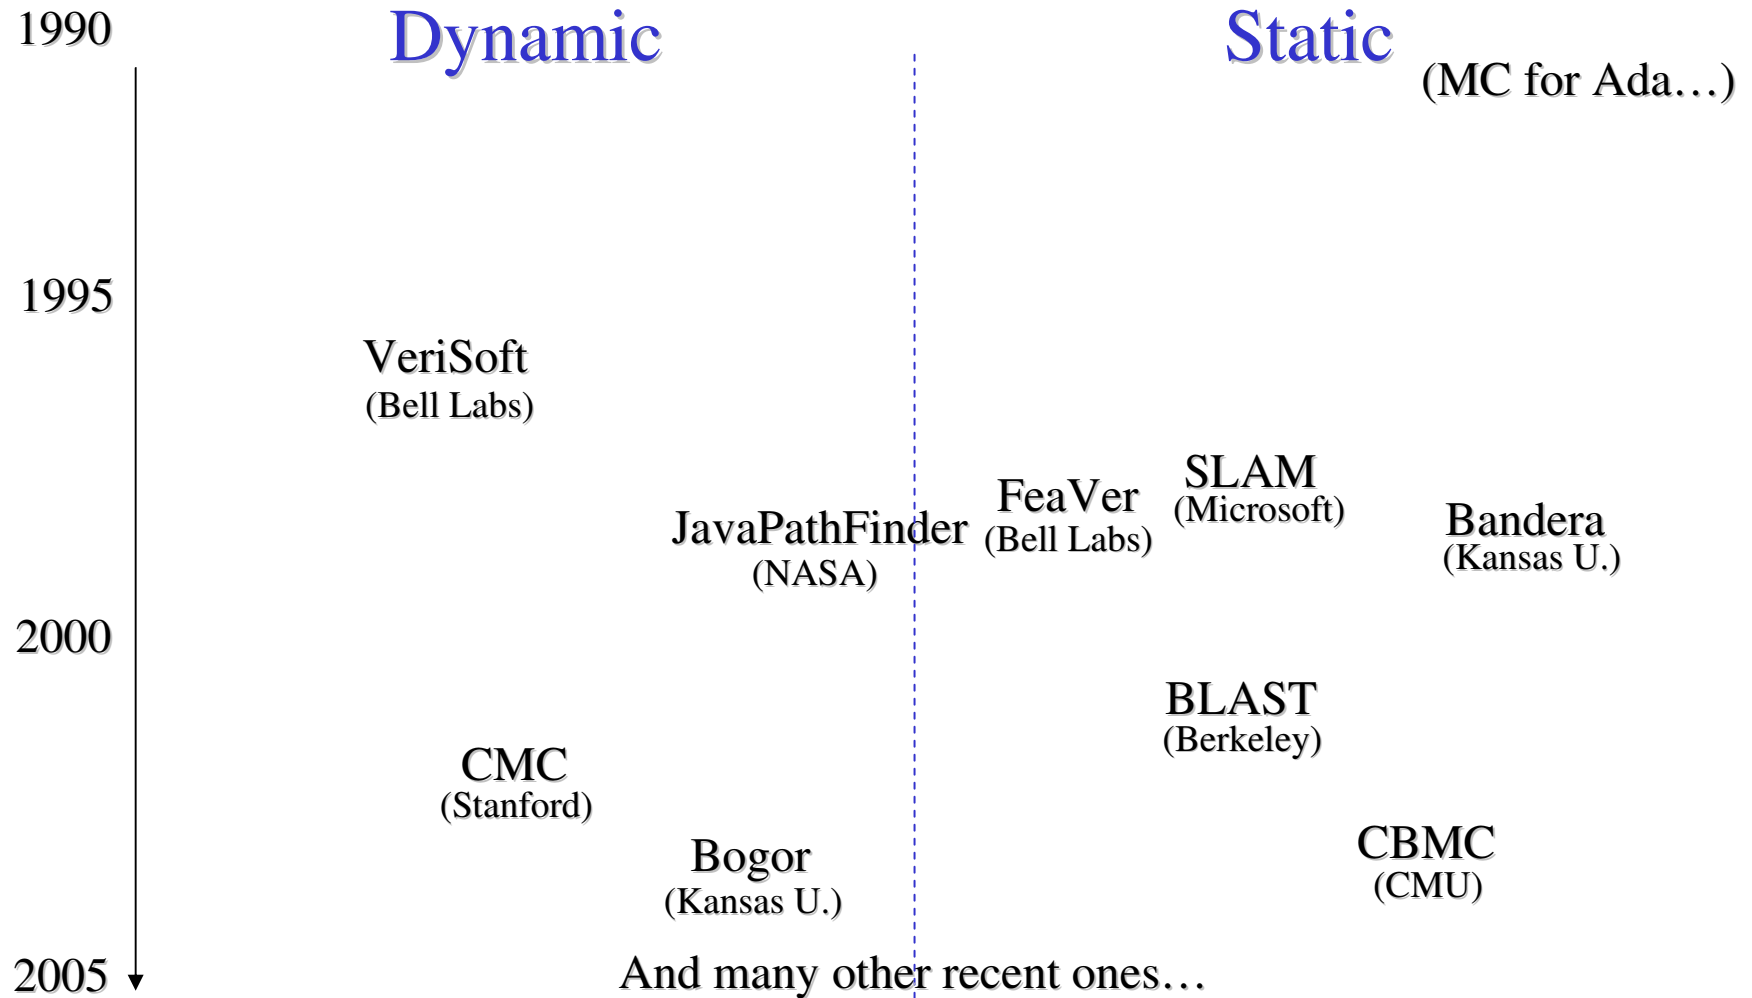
1990

Dynamic

Static

(MC for Ada…)

1995

VeriSoft
(Bell Labs)

SLAM
(Microsoft)

FeaVer
(Bell Labs)

JavaPathFinder
(NASA)

Bandera
(Kansas U.)

2000

BLAST
(Berkeley)

CMC
(Stanford)

CBMC
(CMU)

Bogor
(Kansas U.)

2005

And many other recent ones…